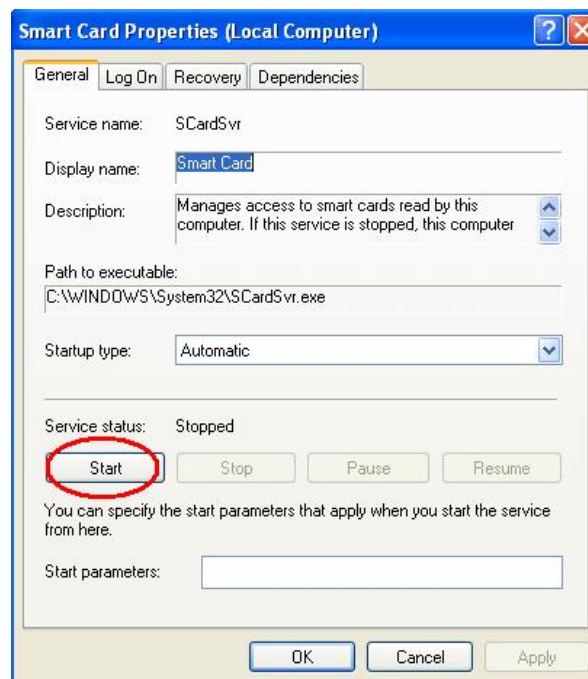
Smart Card Properties (Local Computer)

General | Log On | Recovery | Dependencies

Service name: SCardSvr

Display name: Smart Card

Description: Manages access to smart cards read by this computer. If this service is stopped, this computer

Path to executable:
C:\WINDOWS\System32\SCardSvr.exe

Startup type: Automatic

Service status: Stopped

Start | Stop | Pause | Resume

You can specify the start parameters that apply when you start the service from here.

Start parameters:

OK | Cancel | Apply